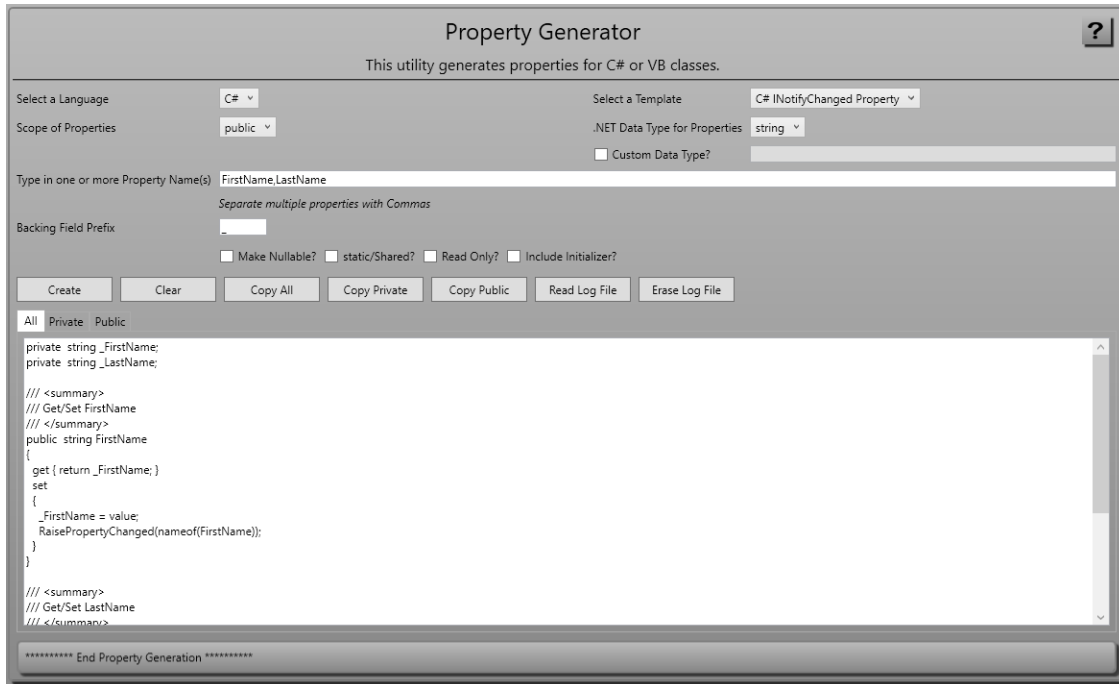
Property Generator

?

This utility generates properties for C# or VB classes.

Select a Language C#

Select a Template C# INotifyChanged Property

Scope of Properties public

.NET Data Type for Properties string

Custom Data Type?

Type in one or more Property Name(s) FirstName,LastName

Separate multiple properties with Commas

Backing Field Prefix _

Make Nullable? static/Shared? Read Only? Include Initializer?

Create Clear Copy All Copy Private Copy Public Read Log File Erase Log File

All Private Public

private string _FirstName;
private string _LastName;

/// <summary>
/// Get/Set FirstName
/// </summary>
public string FirstName
{
get { return _FirstName; }
set
{
_FirstName = value;
RaisePropertyChanged(nameof(FirstName));
}
}

/// <summary>
/// Get/Set LastName
/// </summary>

********** End Property Generation **********